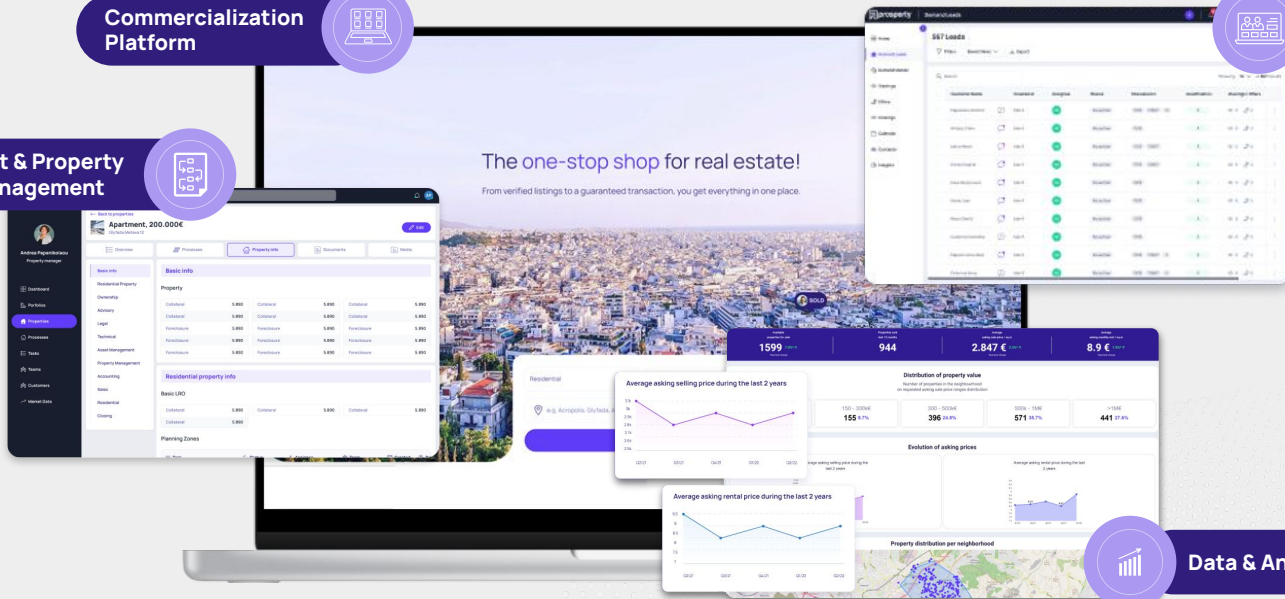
Commercialization Platform

t & Property nagement

The one-stop shop for real estate!

From verified listings to a guaranteed transaction, you get everything in one place.

567 Leads

Back to properties

Apartment, 200.000€

Edit

Overview

Processes

Property info

Documents

Media

Andrea Papanikolaou

Property manager

Dashboard

Portfolio

Properties

Processes

Tasks

Teams

Customers

Market Data

Basic info

Residential Property

Ownership

Advisory

Legal

Technical

Asset Management

Property Management

Accounting

Sales

Residential

Closing

Basic info

Property

| Collateral | 5.890 | Collateral | 5.890 | Collateral | 5.890 |
|---|---|---|---|---|---|
| Collateral | 5.890 | Collateral | 5.890 | Collateral | 5.890 |
| Foreclosure | 5.890 | Foreclosure | 5.890 | Foreclosure | 5.890 |
| Foreclosure | 5.890 | Foreclosure | 5.890 | Foreclosure | 5.890 |
| Foreclosure | 5.890 | Foreclosure | 5.890 | Foreclosure | 5.890 |

Residential property info

Basic LRO

| Collateral | 5.890 | Collateral | 5.890 |
|---|---|---|---|
| Collateral | 5.890 | | |

Planning Zones

SOLD

Residential

e.g. Acropolis, Glyfada,

Average asking selling price during the last 2 years

Average asking rental price during the last 2 years

1599

944

2.847 €

8.9 €

Distribution of property value

150 - 300k€

155

300 - 500k€

396

500k - 1M€

571

>1M€

441

Evolution of asking prices

Average asking rental price during the last 2 years

Property distribution per neighborhood

Data & An